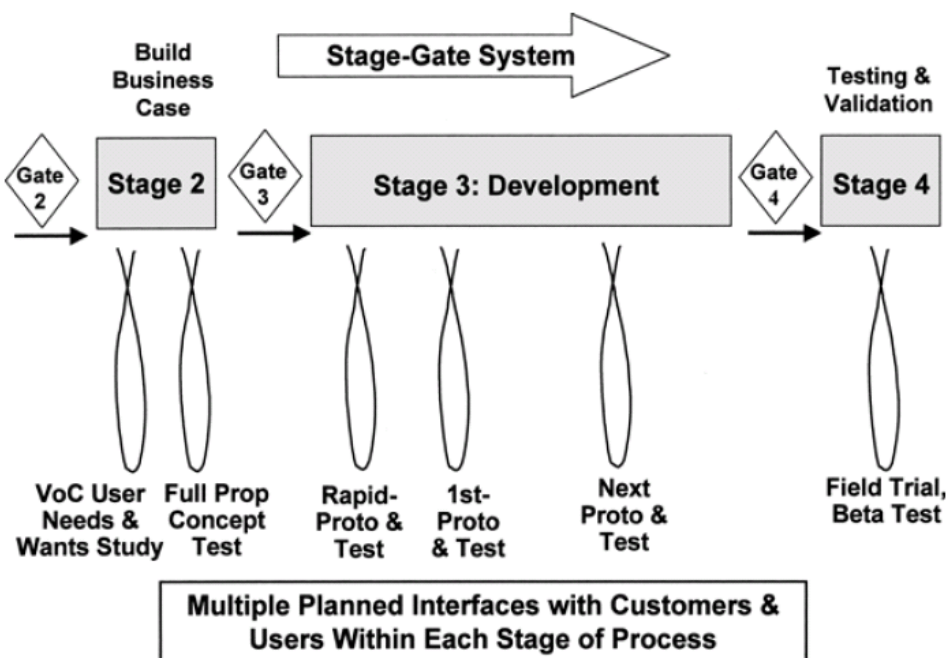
Stage-Gate System

Build Business Case

Testing & Validation

Gate 2

Stage 2

Gate 3

Stage 3: Development

Gate 4

Stage 4

VoC User Needs & Wants Study

Full Prop Concept Test

Rapid-Proto & Test

1st-Proto & Test

Next Proto & Test

Field Trial, Beta Test

Multiple Planned Interfaces with Customers & Users Within Each Stage of Process